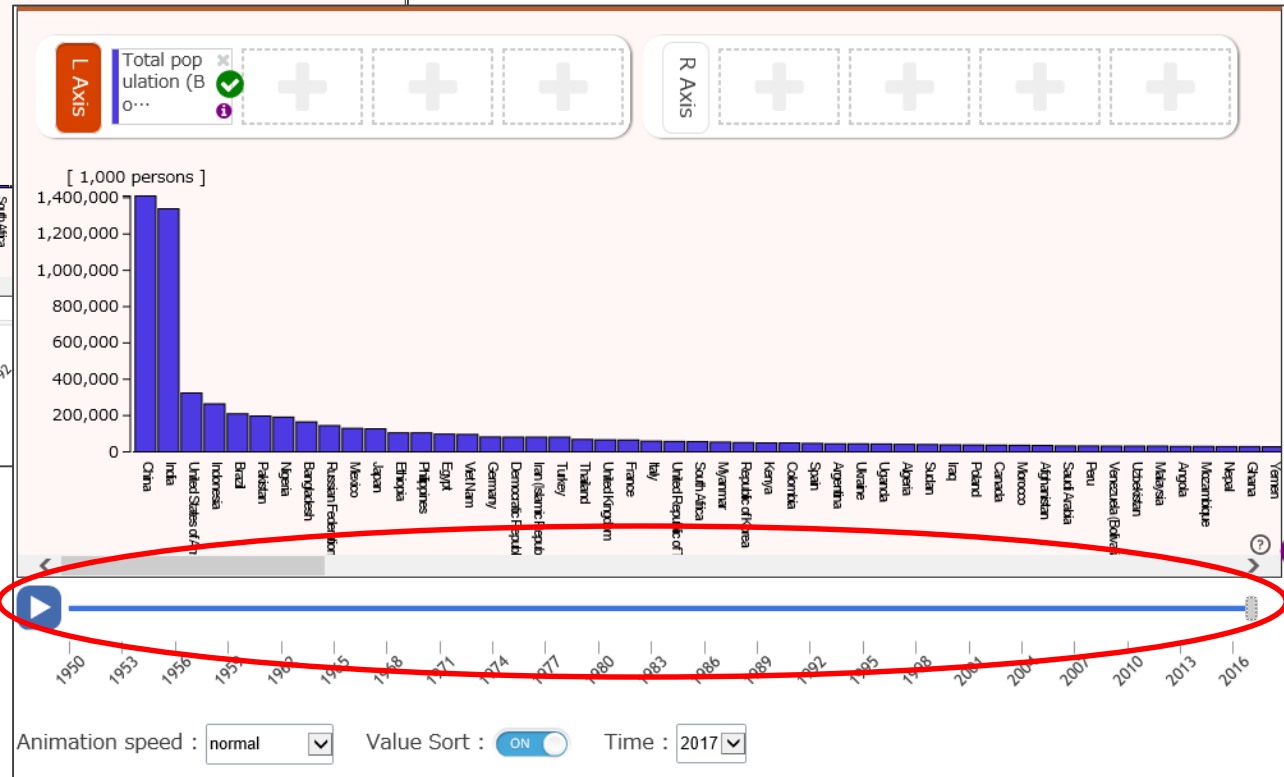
L Axis

Total population (Bo…

R Axis

[ 1,000 persons ]

1,400,000
1,200,000
1,000,000
800,000
600,000
400,000
200,000
0

China
India
United States of Am
Indonesia
Brazil
Pakistan
Nigeria
Bangladesh
Russian Federation
Mexico
Japan
Ethiopia
Philippines
Egypt
Viet Nam
Germany
Democratic Republ
Iran (Islamic Repub
Turkey
Thailand
United Kingdom
France
Italy
United Republic of T
South Africa
Myanmar
Republic of Korea
Kenya
Colombia
Spain
Argentina
Ukraine
Uganda
Algeria
Sudan
Iraq
Poland
Canada
Morocco
Afghanistan
Saudi Arabia
Peru
Venezuela (Bolivar
Uzbekistan
Malaysia
Angola
Mozambique
Nepal
Ghana
Yemen

?

1950
1953
1956
1959
1962
1965
1968
1971
1974
1977
1980
1983
1986
1989
1992
1995
1998
2001
2004
2007
2010
2013
2016

Animation speed : normal

Value Sort : ON

Time : 2017